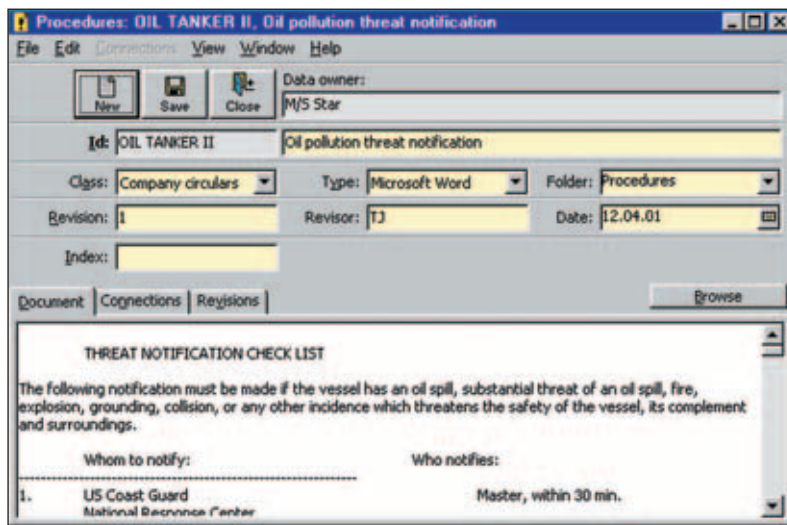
Procedures: OIL TANKER II, Oil pollution threat notification

File Edit Connections View Window Help

New Save Close

Data owner:
M/S Star

Id: OIL TANKER II
Oil pollution threat notification

Class: Company circulars
Type: Microsoft Word
Folder: Procedures

Revision: 1
Revisor: TJ
Date: 12.04.01

Index:

Document | Connections | Revisions

Browse

THREAT NOTIFICATION CHECK LIST

The following notification must be made if the vessel has an oil spill, substantial threat of an oil spill, fire, explosion, grounding, collision, or any other incidence which threatens the safety of the vessel, its complement and surroundings.

Whom to notify:
Who notifies:

1. US Coast Guard
National Response Center
Master, within 30 min.